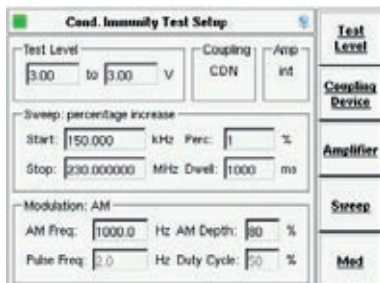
Cond. Immunity Test Setup

Test Level
3.00 to 3.00 V

Coupling
CDN

Amp
int

Sweep: percentage increase
Start: 150.000 kHz Perc: 1 %
Stop: 230.000000 MHz Dwell: 1000 ms

Modulation: AM
AM Freq: 1000.0 Hz AM Depth: 80 %
Pulse Freq: 2.0 Hz Duty Cycle: 50 %

Test Level

Coupling Device

Amplifier

Sweep

Mod